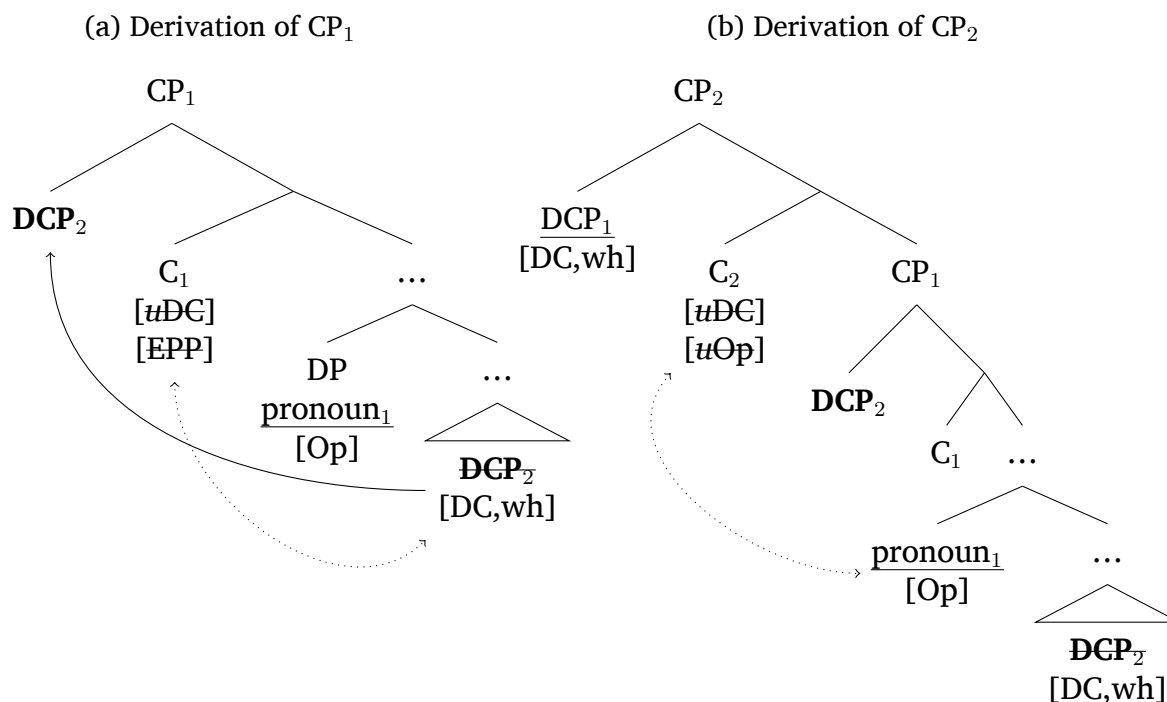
(a) Derivation of $CP_1$

$CP_1$

**$DCP_2$**

$C_1$
[$u$DC]
[EPP]

…

DP
pronoun$_1$
[Op]

…

$DCP_2$
[DC,wh]

(b) Derivation of $CP_2$

$CP_2$

$DCP_1$
[DC,wh]

$C_2$
[$u$DC]
[$u$Op]

$CP_1$

**$DCP_2$**

$C_1$

…

pronoun$_1$
[Op]

…

$DCP_2$
[DC,wh]